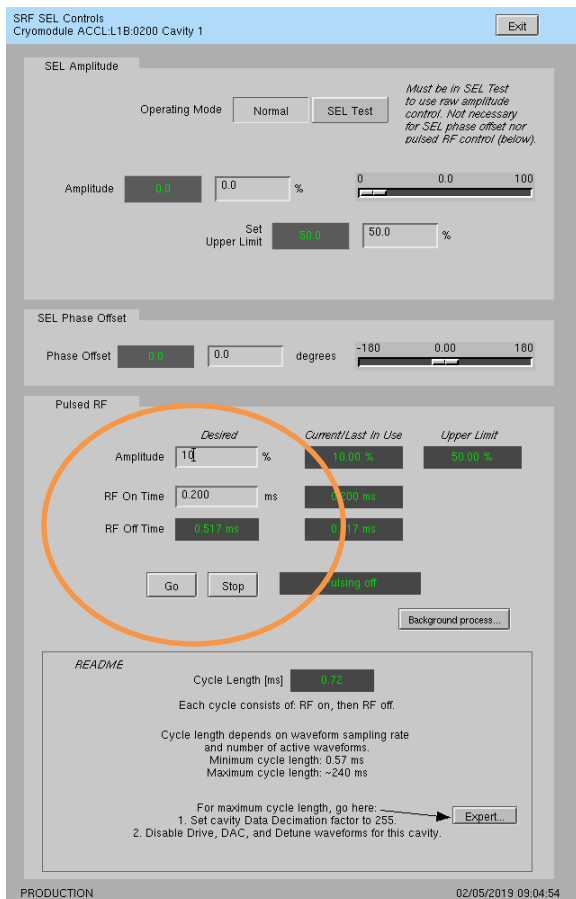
SRF SEL Controls
Cryomodule ACCL:L1B:0200 Cavity 1

Exit

SEL Amplitude

Operating Mode Normal SEL Test

Must be in SEL Test to use raw amplitude control. Not necessary for SEL phase offset nor pulsed RF control (below).

Amplitude 0.0 0.0 %

0 0.0 100

Set Upper Limit 50.0 50.0 %

SEL Phase Offset

Phase Offset 0.0 0.0 degrees

-180 0.00 180

Pulsed RF

Desired Current/Last In Use Upper Limit

Amplitude 10 % 10.00 % 50.00 %

RF On Time 0.200 ms 0.200 ms

RF Off Time 0.517 ms 0.517 ms

Go Stop Pulsing off

Background process...

README

Cycle Length [ms] 0.72

Each cycle consists of: RF on, then RF off.

Cycle length depends on waveform sampling rate and number of active waveforms.
Minimum cycle length: 0.57 ms
Maximum cycle length: ~240 ms

For maximum cycle length, go here:
1. Set cavity Data Decimation factor to 255.
2. Disable Drive, DAC, and Detune waveforms for this cavity.

Expert...

PRODUCTION 02/05/2019 09:04:54